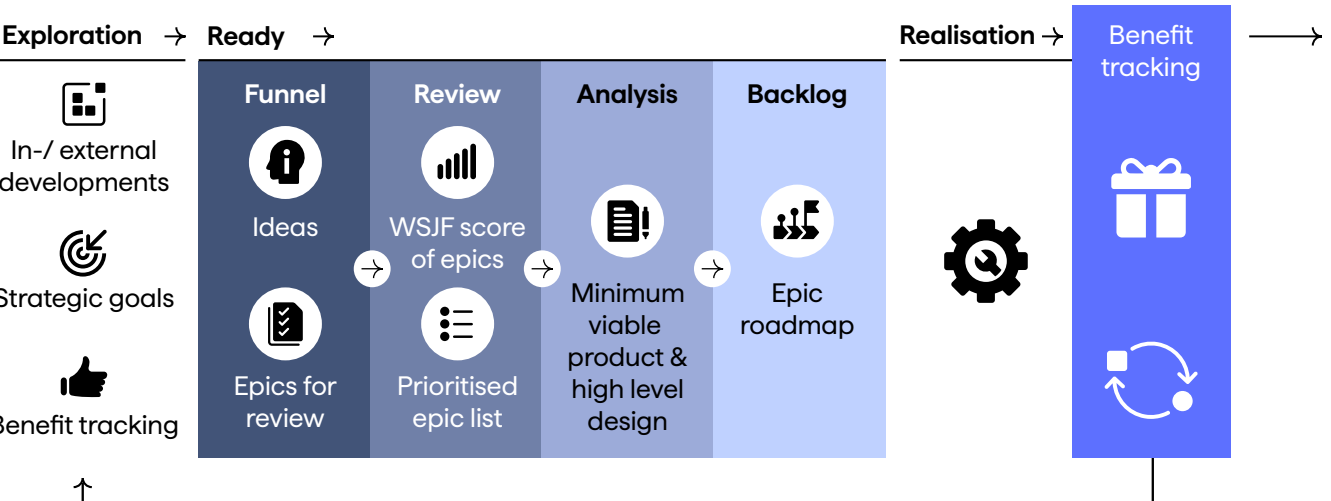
Exploration → Ready →

Realisation →

Benefit tracking

Funnel

Ideas

Epics for review

Review

WSJF score of epics

Prioritised epic list

Analysis

Minimum viable product & high level design

Backlog

Epic roadmap

In-/ external developments

Strategic goals

Benefit tracking